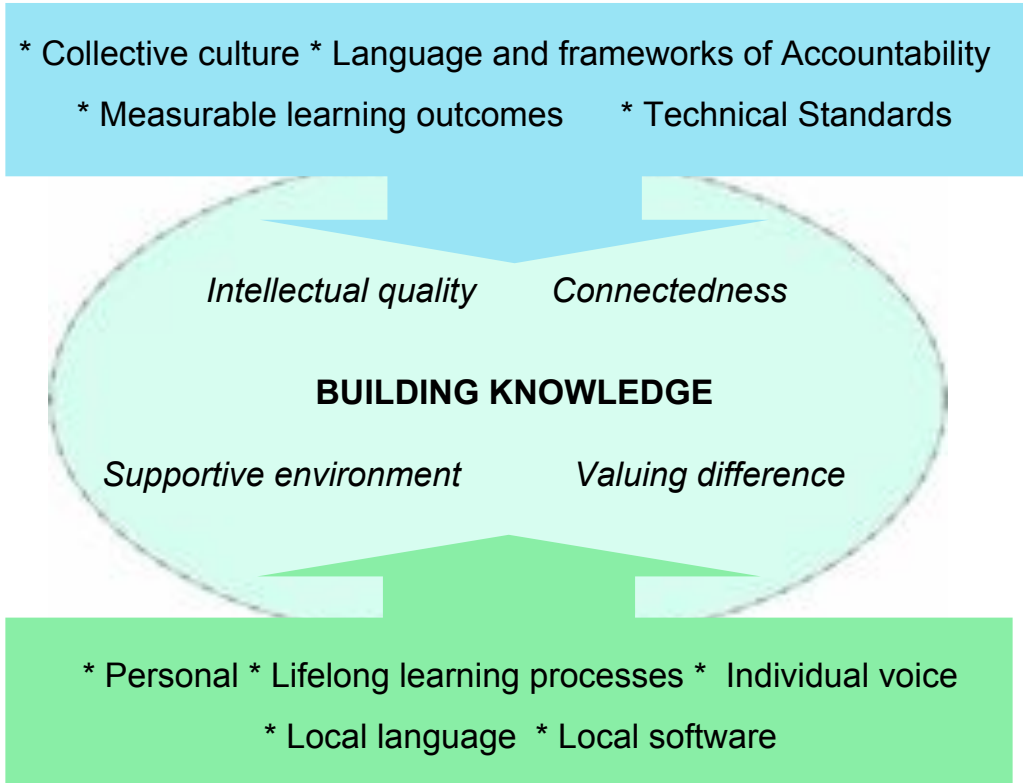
* Collective culture * Language and frameworks of Accountability
* Measurable learning outcomes * Technical Standards

*Intellectual quality* *Connectedness*

**BUILDING KNOWLEDGE**

*Supportive environment* *Valuing difference*

* Personal * Lifelong learning processes * Individual voice
* Local language * Local software